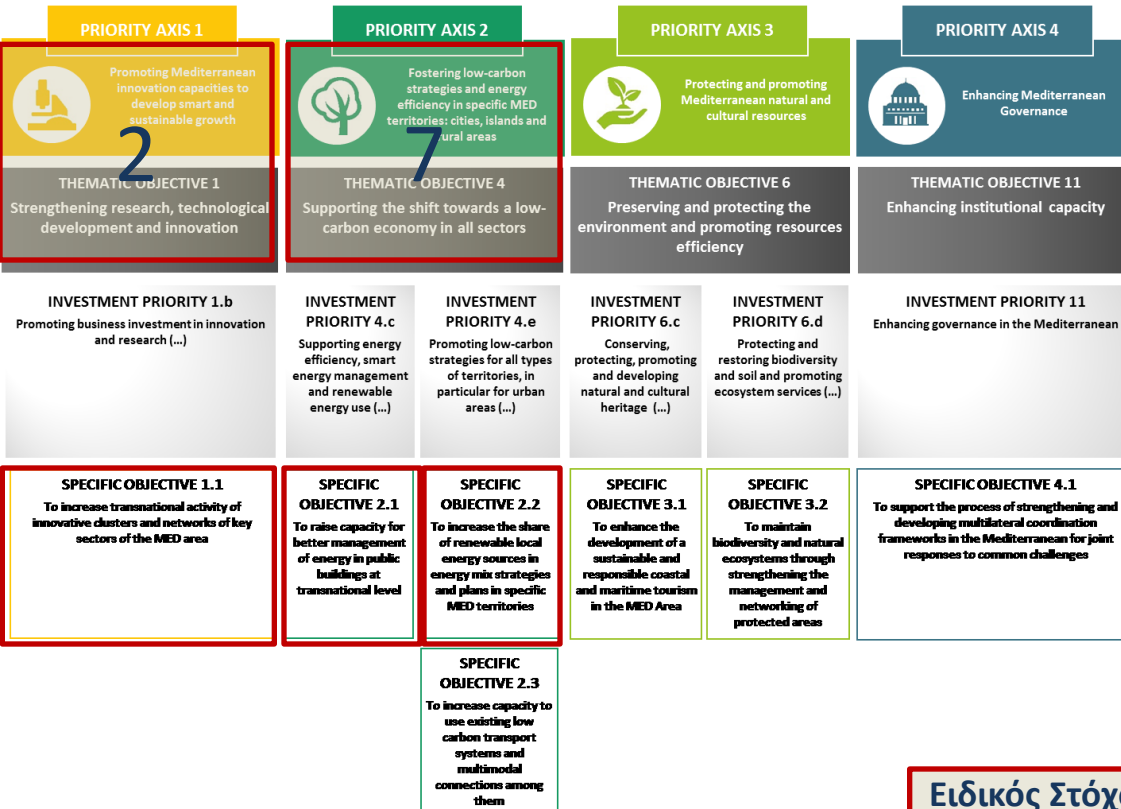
PRIORITY AXIS 1

Promoting Mediterranean innovation capacities to develop smart and sustainable growth

2

THEMATIC OBJECTIVE 1

Strengthening research, technological development and innovation

PRIORITY AXIS 2

Fostering low-carbon strategies and energy efficiency in specific MED territories: cities, islands and rural areas

7

THEMATIC OBJECTIVE 4

Supporting the shift towards a low-carbon economy in all sectors

PRIORITY AXIS 3

Protecting and promoting Mediterranean natural and cultural resources

THEMATIC OBJECTIVE 6

Preserving and protecting the environment and promoting resources efficiency

PRIORITY AXIS 4

Enhancing Mediterranean Governance

THEMATIC OBJECTIVE 11

Enhancing institutional capacity

INVESTMENT PRIORITY 1.b

Promoting business investment in innovation and research (...)

INVESTMENT PRIORITY 4.c

Supporting energy efficiency, smart energy management and renewable energy use (...)

INVESTMENT PRIORITY 4.e

Promoting low-carbon strategies for all types of territories, in particular for urban areas (...)

INVESTMENT PRIORITY 6.c

Conserving, protecting, promoting and developing natural and cultural heritage (...)

INVESTMENT PRIORITY 6.d

Protecting and restoring biodiversity and soil and promoting ecosystem services (...)

INVESTMENT PRIORITY 11

Enhancing governance in the Mediterranean

SPECIFIC OBJECTIVE 1.1

To increase transnational activity of innovative clusters and networks of key sectors of the MED area

SPECIFIC OBJECTIVE 2.1

To raise capacity for better management of energy in public buildings at transnational level

SPECIFIC OBJECTIVE 2.2

To increase the share of renewable local energy sources in energy mix strategies and plans in specific MED territories

SPECIFIC OBJECTIVE 3.1

To enhance the development of a sustainable and responsible coastal and maritime tourism in the MED Area

SPECIFIC OBJECTIVE 3.2

To maintain biodiversity and natural ecosystems through strengthening the management and networking of protected areas

SPECIFIC OBJECTIVE 4.1

To support the process of strengthening and developing multilateral coordination frameworks in the Mediterranean for joint responses to common challenges

SPECIFIC OBJECTIVE 2.3

To increase capacity to use existing low carbon transport systems and multimodal connections among them

Ειδικός Στόχ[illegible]